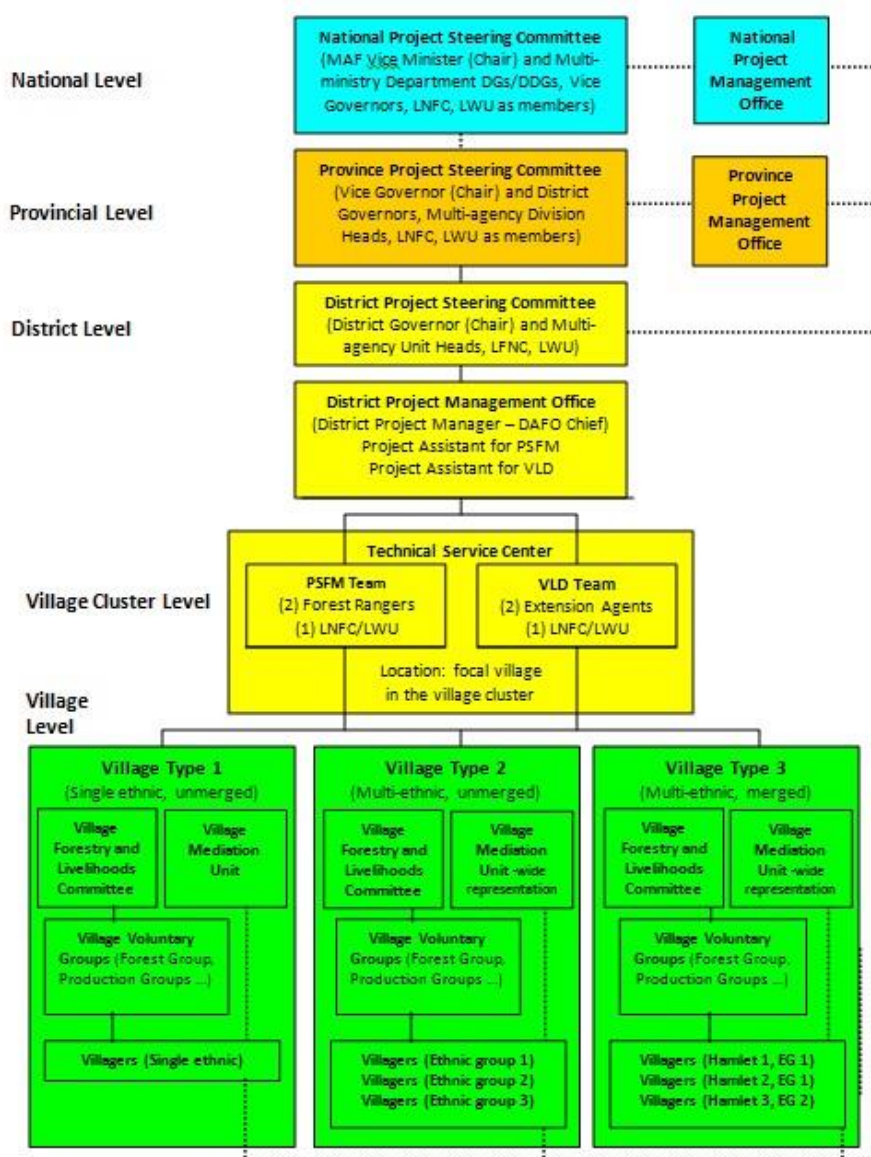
National Level

National Project Steering Committee
(MAF Vice Minister (Chair) and Multi-ministry Department DGs/DDGs, Vice Governors, LNFC, LWU as members)

National Project Management Office

Provincial Level

Province Project Steering Committee
(Vice Governor (Chair) and District Governors, Multi-agency Division Heads, LNFC, LWU as members)

Province Project Management Office

District Level

District Project Steering Committee
(District Governor (Chair) and Multi-agency Unit Heads, LFNC, LWU)

District Project Management Office
(District Project Manager – DAFO Chief)
Project Assistant for PSFM
Project Assistant for VLD

Village Cluster Level

Technical Service Center

PSFM Team
(2) Forest Rangers
(1) LNFC/LWU

VLD Team
(2) Extension Agents
(1) LNFC/LWU

Location: focal village in the village cluster

Village Level

Village Type 1
(Single ethnic, unmerged)

Village Forestry and Livelihoods Committee

Village Mediation Unit

Village Voluntary Groups (Forest Group, Production Groups ...)

Villagers (Single ethnic)

Village Type 2
(Multi-ethnic, unmerged)

Village Forestry and Livelihoods Committee

Village Mediation Unit -wide representation

Village Voluntary Groups (Forest Group, Production Groups ...)

Villagers (Ethnic group 1)
Villagers (Ethnic group 2)
Villagers (Ethnic group 3)

Village Type 3
(Multi-ethnic, merged)

Village Forestry and Livelihoods Committee

Village Mediation Unit -wide representation

Village Voluntary Groups (Forest Group, Production Groups ...)

Villagers (Hamlet 1, EG 1)
Villagers (Hamlet 2, EG 1)
Villagers (Hamlet 3, EG 2)